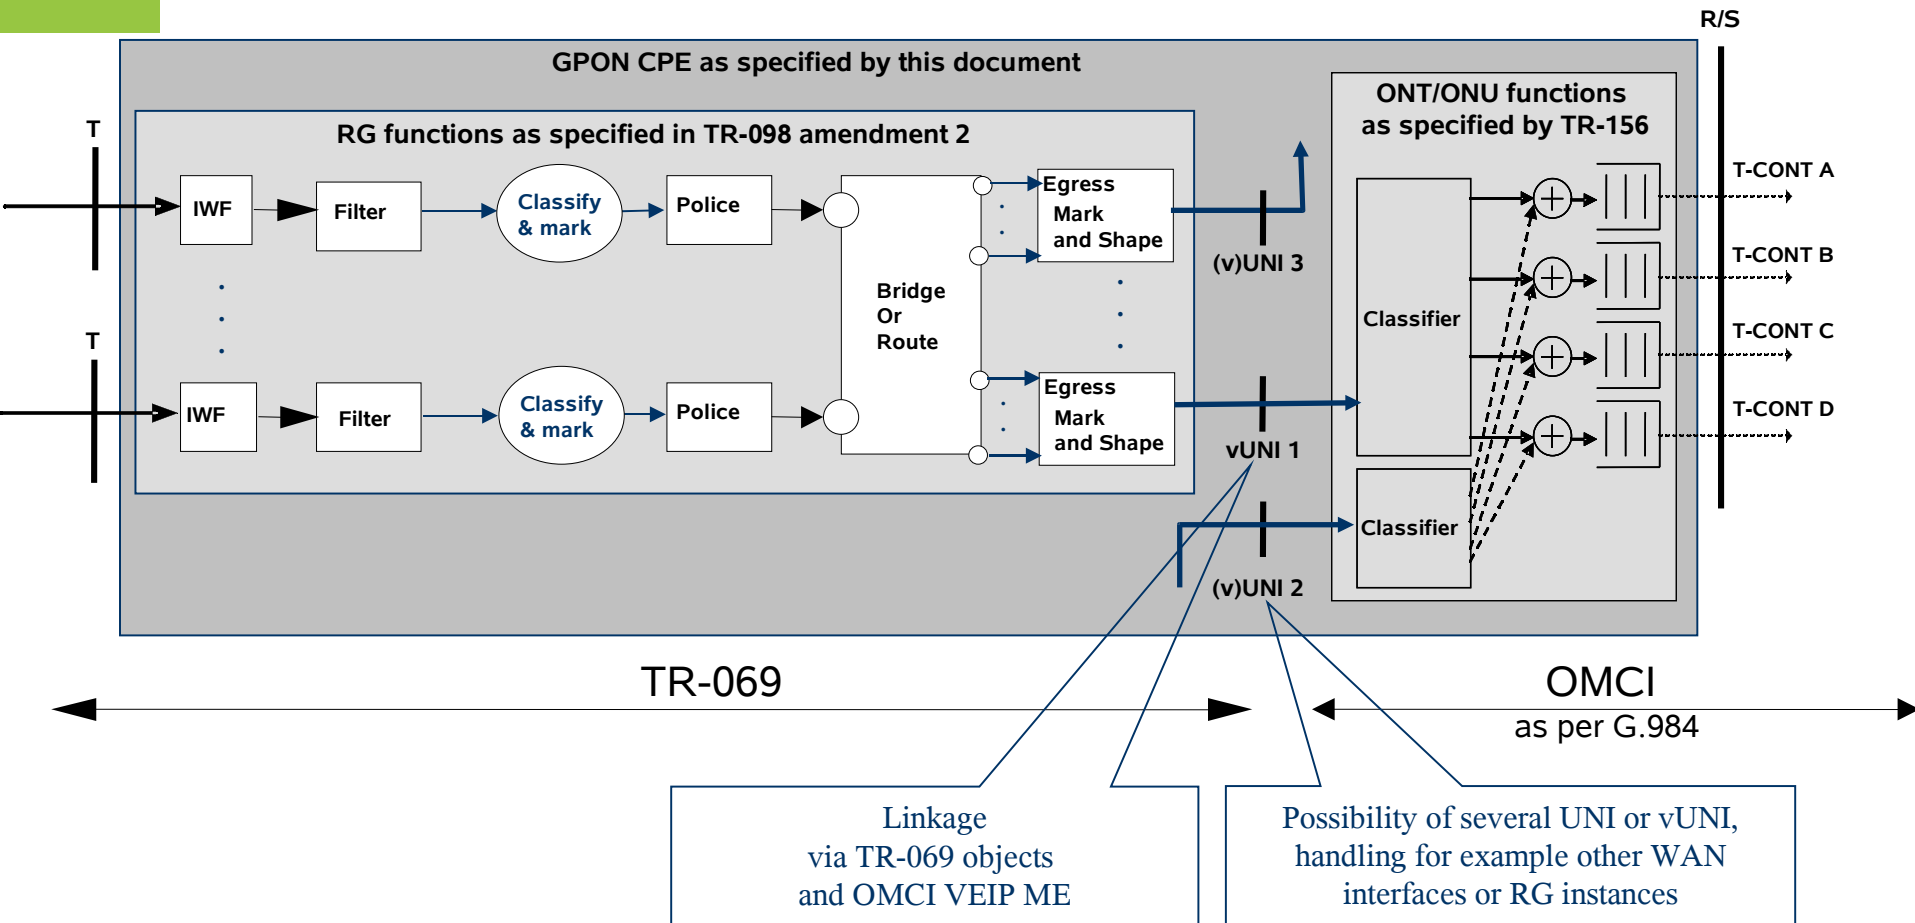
R/S

GPON CPE as specified by this document

RG functions as specified in TR-098 amendment 2

ONT/ONU functions as specified by TR-156

T

IWF

Filter

Classify & mark

Police

Egress Mark and Shape

(v)UNI 3

T

IWF

Filter

Classify & mark

Police

Bridge Or Route

Egress Mark and Shape

vUNI 1

(v)UNI 2

Classifier

Classifier

T-CONT A

T-CONT B

T-CONT C

T-CONT D

TR-069

OMCI
as per G.984

Linkage
via TR-069 objects
and OMCI VEIP ME

Possibility of several UNI or vUNI,
handling for example other WAN
interfaces or RG instances